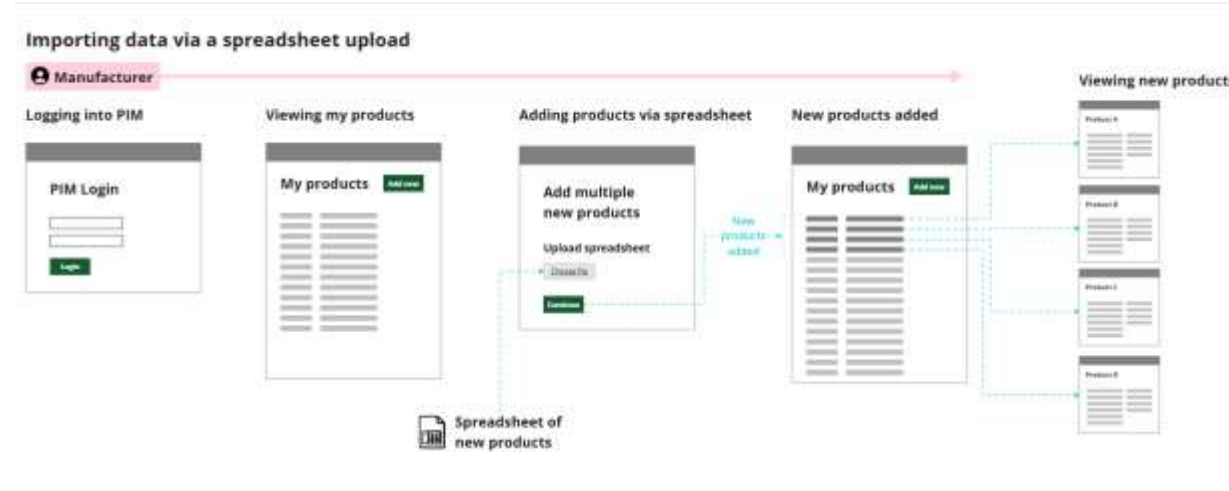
Importing data via a spreadsheet upload

Manufacturer

Logging into PIM

PIM Login

Login

Viewing my products

My products

Add new

Adding products via spreadsheet

Add multiple new products

Upload spreadsheet

Choose file

Continue

New products added

New products added

My products

Add new

Viewing new products

Product A

Product B

Product C

Product D

Spreadsheet of new products